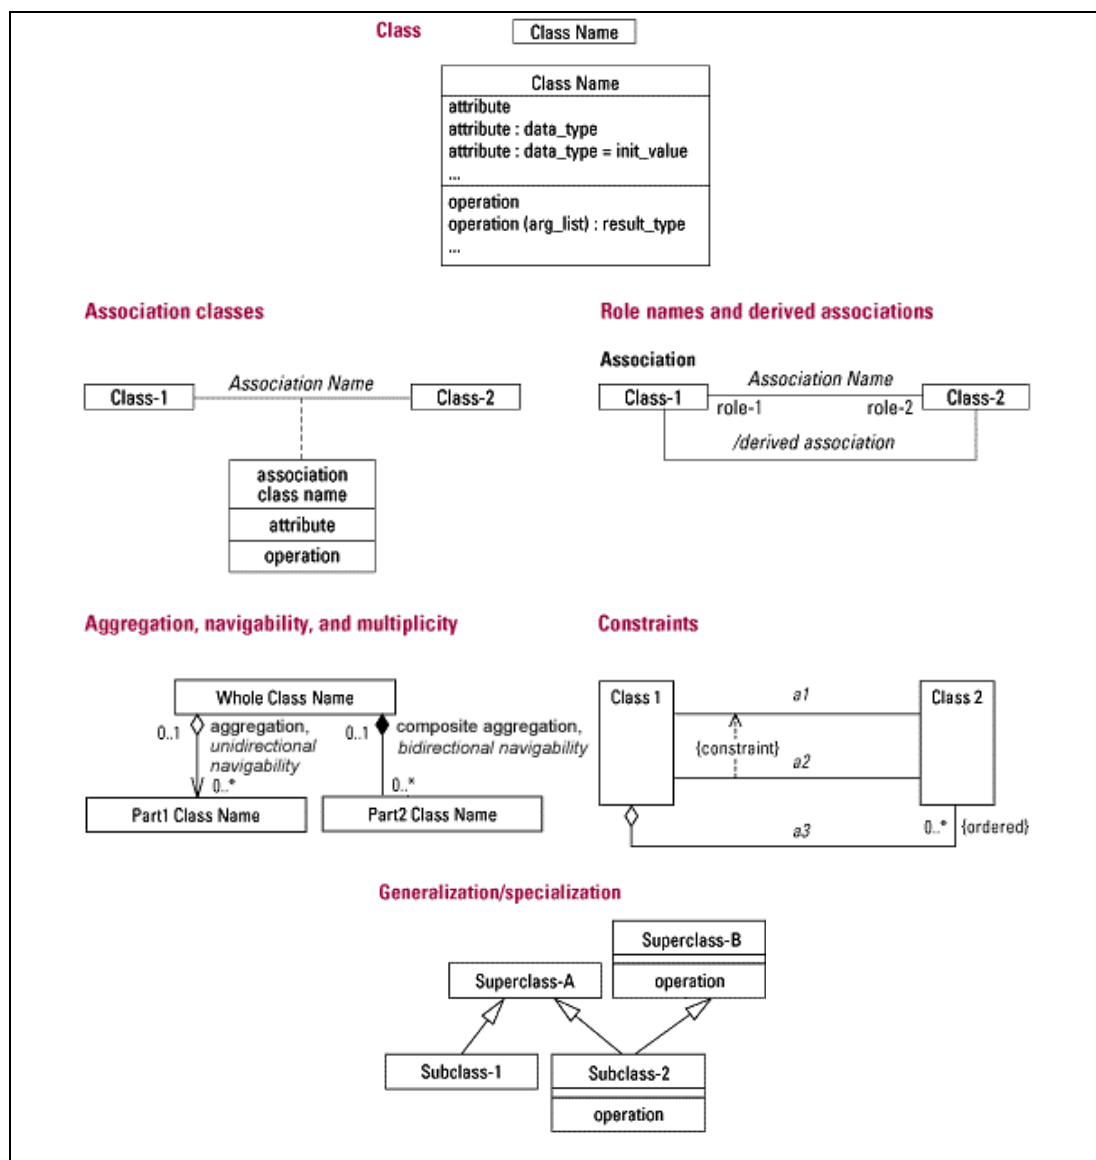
Class

Class Name

Class Name
attribute
attribute : data_type
attribute : data_type = init_value
...
operation
operation (arg_list) : result_type
...

Association classes

Class-1
Association Name
Class-2

association class name
attribute
operation

Role names and derived associations

Association

Class-1
Association Name
Class-2
role-1
role-2
/derived association

Aggregation, navigability, and multiplicity

Whole Class Name
0..1
aggregation, unidirectional navigability
0..*
0..1
composite aggregation, bidirectional navigability
0..*
Part1 Class Name
Part2 Class Name

Constraints

Class 1
a1
Class 2
{constraint}
a2
a3
0..*
{ordered}

Generalization/specialization

Superclass-B
operation
Superclass-A
Subclass-1
Subclass-2
operation